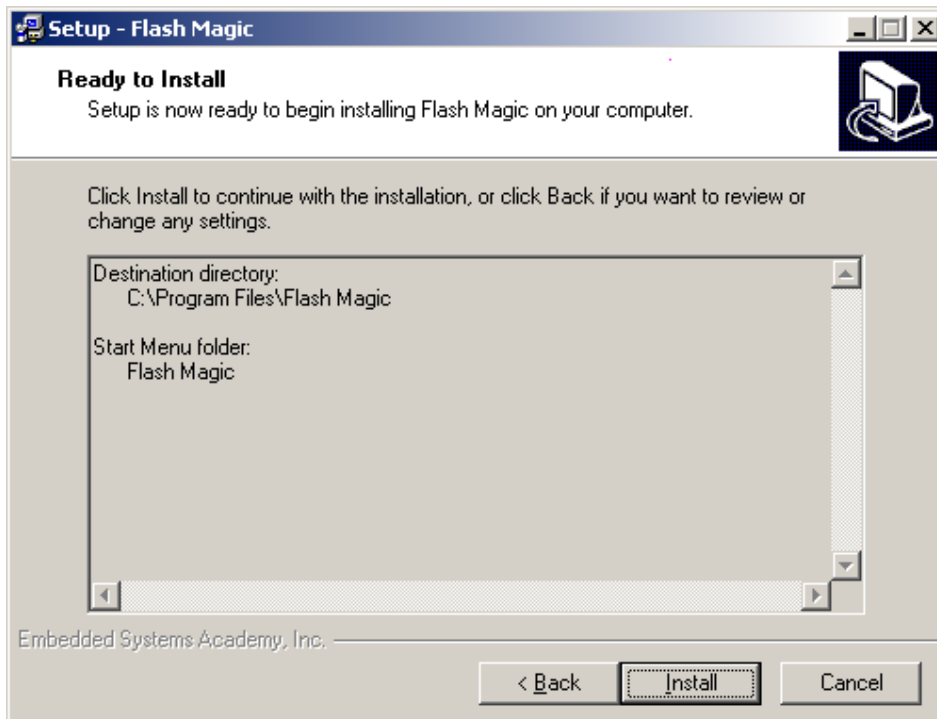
Setup - Flash Magic

Ready to Install
Setup is now ready to begin installing Flash Magic on your computer.

Click Install to continue with the installation, or click Back if you want to review or change any settings.

Destination directory:
C:\Program Files\Flash Magic

Start Menu folder:
Flash Magic

Embedded Systems Academy, Inc.

< Back
Install
Cancel